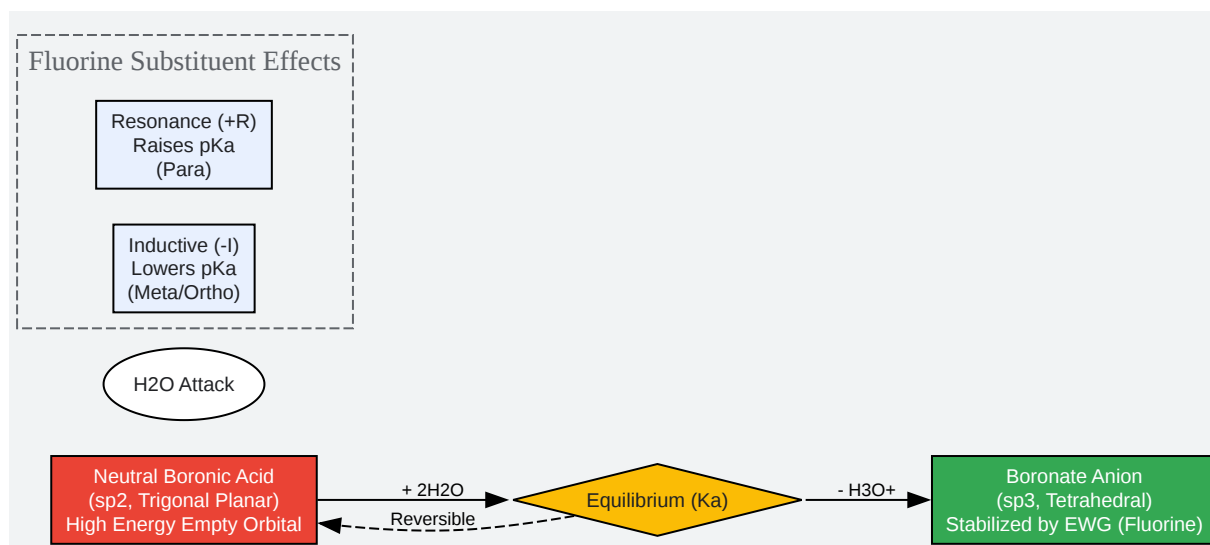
Fluorine Substituent Effects

Resonance (+R)
Raises pKa
(Para)

Inductive (-I)
Lowers pKa
(Meta/Ortho)

H2O Attack

Neutral Boronic Acid
(sp2, Trigonal Planar)
High Energy Empty Orbital

+ 2H2O

Reversible

Equilibrium (Ka)

- H3O+

Boronate Anion
(sp3, Tetrahedral)
Stabilized by EWG (Fluorine)